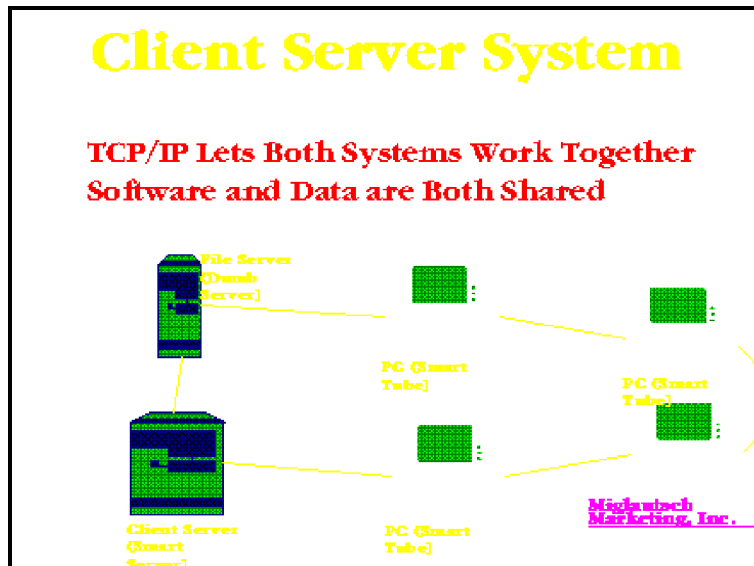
Client Server System

TCP/IP Lets Both Systems Work Together
Software and Data are Both Shared

File Server (Dumb Server)

PC (Smart Tube)

PC (Smart Tube)

Client Server (Smart Server)

PC (Smart Tube)

Miglautsch Marketing, Inc.